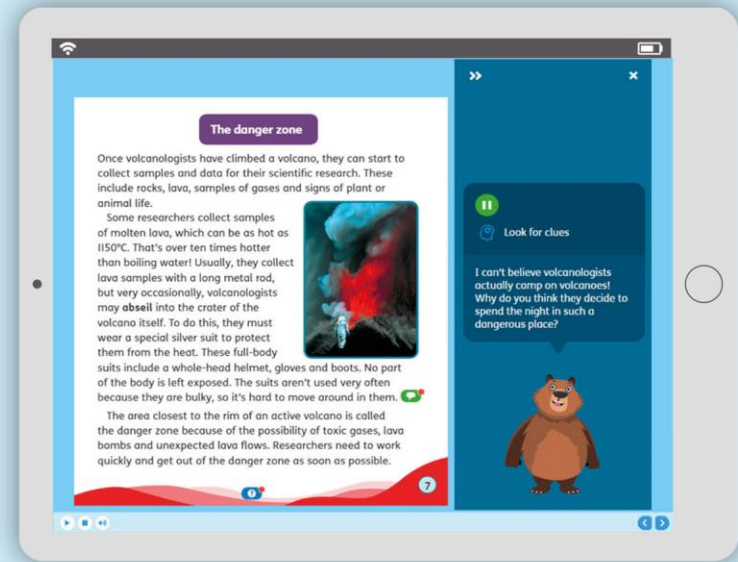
The danger zone

Once volcanologists have climbed a volcano, they can start to collect samples and data for their scientific research. These include rocks, lava, samples of gases and signs of plant or animal life.

Some researchers collect samples of molten lava, which can be as hot as 1150°C. That's over ten times hotter than boiling water! Usually, they collect lava samples with a long metal rod, but very occasionally, volcanologists may **abseil** into the crater of the volcano itself. To do this, they must wear a special silver suit to protect them from the heat. These full-body suits include a whole-head helmet, gloves and boots. No part of the body is left exposed. The suits aren't used very often because they are bulky, so it's hard to move around in them.

The area closest to the rim of an active volcano is called the danger zone because of the possibility of toxic gases, lava bombs and unexpected lava flows. Researchers need to work quickly and get out of the danger zone as soon as possible.

7

»

×

Look for clues

I can't believe volcanologists actually camp on volcanoes! Why do you think they decide to spend the night in such a dangerous place?